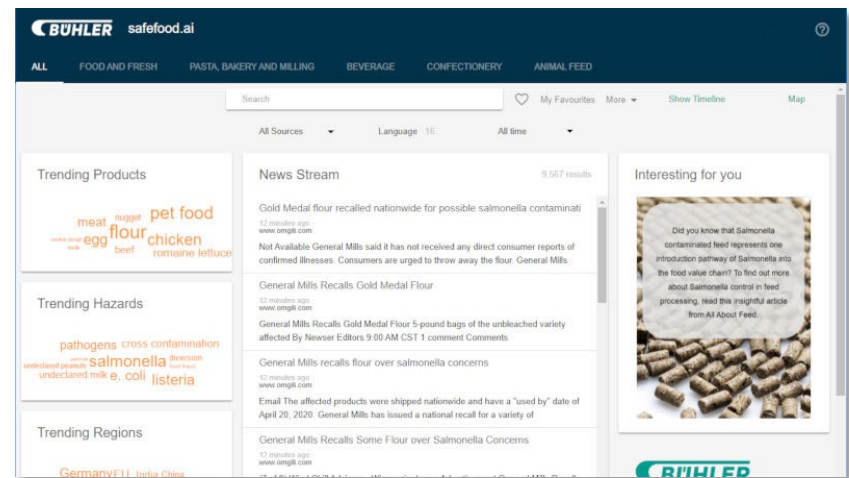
BÜHLER safefood.ai

?

ALL FOOD AND FRESH PASTA, BAKERY AND MILLING BEVERAGE CONFECTIONERY ANIMAL FEED

Search

My Favourites More Show Timeline Map

All Sources Language 16 All time

Trending Products

meat nugget pet food cookie dough egg flour chicken beef romaine lettuce

Trending Hazards

pathogens cross contamination undeclared peanuts salmonella diversion undeclared milk e. coli listeria

Trending Regions

Germany EU India China

News Stream

9,567 results

Gold Medal flour recalled nationwide for possible salmonella contaminati

12 minutes ago
www.omgili.com

Not Available General Mills said it has not received any direct consumer reports of confirmed illnesses. Consumers are urged to throw away the flour. General Mills

General Mills Recalls Gold Medal Flour

12 minutes ago
www.omgili.com

General Mills Recalls Gold Medal Flour 5-pound bags of the unbleached variety affected By Newser Editors 9:00 AM CST 1 comment Comments

General Mills recalls flour over salmonella concerns

12 minutes ago
www.omgili.com

Email The affected products were shipped nationwide and have a "used by" date of April 20, 2020. General Mills has issued a national recall for a variety of

General Mills Recalls Some Flour over Salmonella Concerns

12 minutes ago
www.omgili.com

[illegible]

Interesting for you

Did you know that Salmonella contaminated feed represents one introduction pathway of Salmonella into the food value chain? To find out more about Salmonella control in feed processing, read this insightful article from All About Feed.

BÜHLER